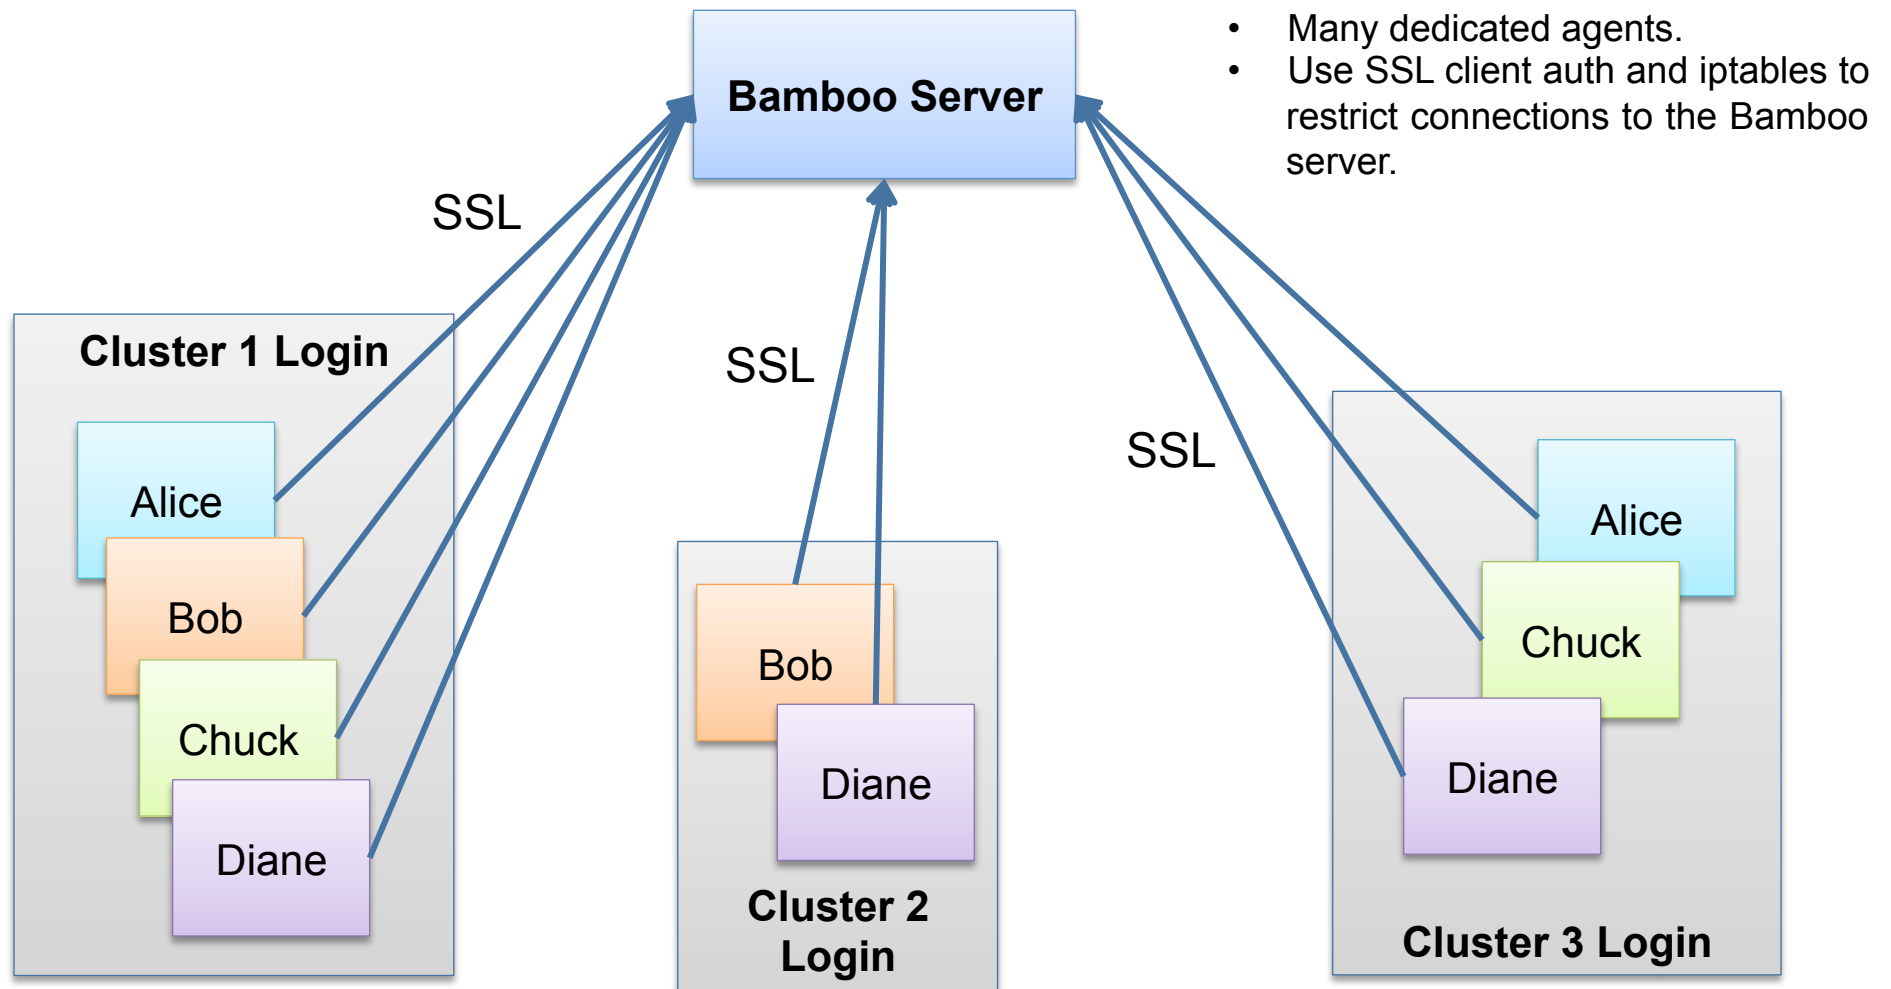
Bamboo Server

• Many dedicated agents.
• Use SSL client auth and iptables to restrict connections to the Bamboo server.

SSL

SSL

SSL

Cluster 1 Login

Alice

Bob

Chuck

Diane

Bob

Diane

Cluster 2 Login

Alice

Chuck

Diane

Cluster 3 Login